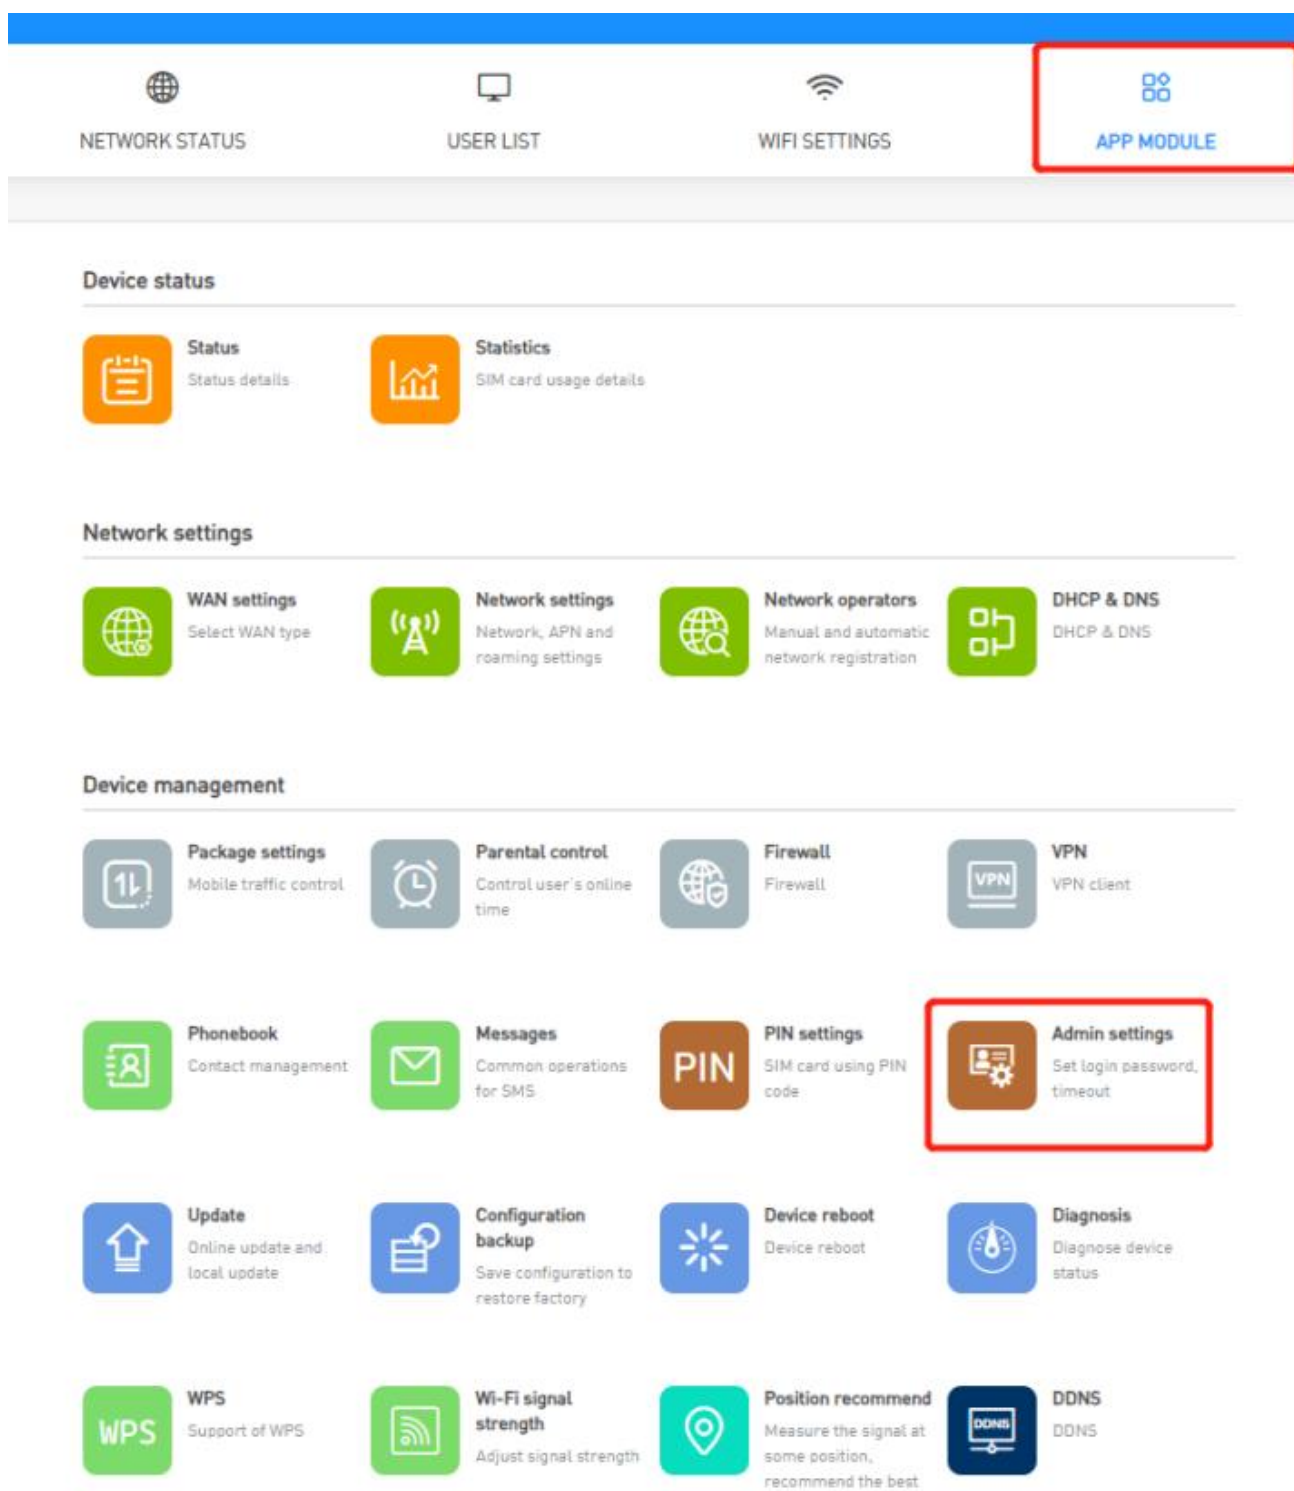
NETWORK STATUS USER LIST WIFI SETTINGS APP MODULE

Device status

Status
Status details

Statistics
SIM card usage details

Network settings

WAN settings
Select WAN type

Network settings
Network, APN and roaming settings

Network operators
Manual and automatic network registration

DHCP & DNS
DHCP & DNS

Device management

Package settings
Mobile traffic control

Parental control
Control user's online time

Firewall
Firewall

VPN
VPN
VPN client

Phonebook
Contact management

Messages
Common operations for SMS

PIN
PIN settings
SIM card using PIN code

Admin settings
Set login password, timeout

Update
Online update and local update

Configuration backup
Save configuration to restore factory

Device reboot
Device reboot

Diagnosis
Diagnose device status

WPS
WPS
Support of WPS

Wi-Fi signal strength
Adjust signal strength

Position recommend
Measure the signal at some position, recommend the best

DDNS
DDNS
DDNS